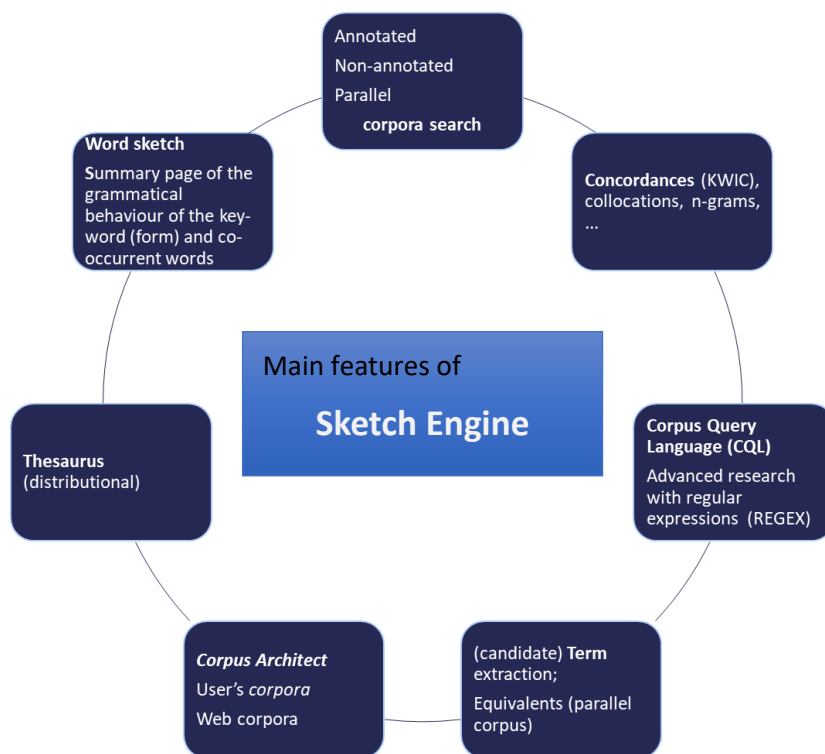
Annotated
Non-annotated
Parallel
corpora search

Concordances (KWIC), collocations, n-grams, …

Corpus Query Language (CQL)
Advanced research with regular expressions (REGEX)

(candidate) Term extraction;
Equivalents (parallel corpus)

Corpus Architect
User's corpora
Web corpora

Thesaurus (distributional)

Word sketch
Summary page of the grammatical behaviour of the keyword (form) and co-occurrent words

Main features of
Sketch Engine